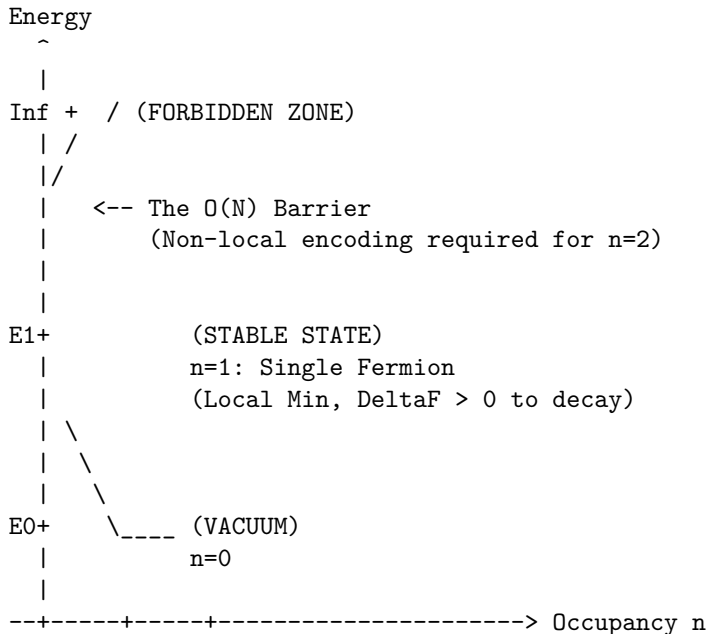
Energy
^
|
Inf + / (FORBIDDEN ZONE)
| /
|/
| <-- The O(N) Barrier
(Non-local encoding required for n=2)
|
|
E1+ (STABLE STATE)
| n=1: Single Fermion
| (Local Min, DeltaF > 0 to decay)
| \
| \
| \
E0+ \____ (VACUUM)
| n=0
|
--+-----+-----+----------------------> Occupancy n